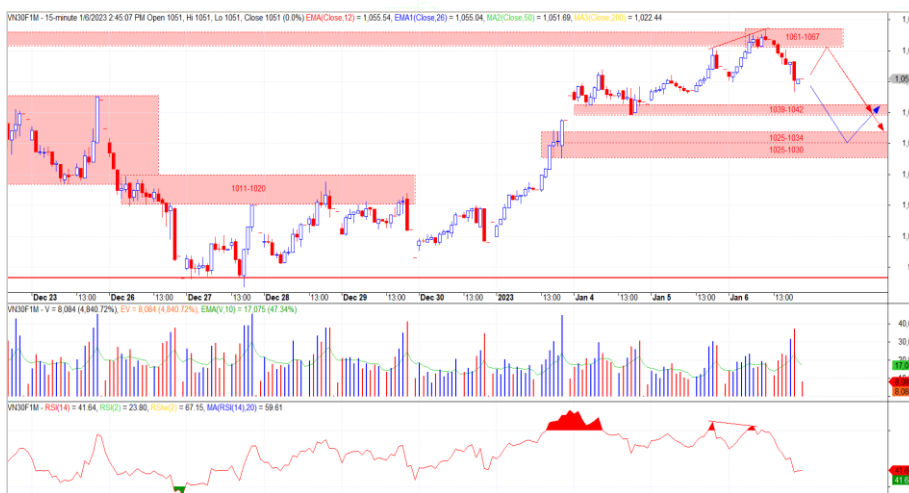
VN30F1M - 15-minute 1/6/2023 2:45:07 PM Open 1051, Hi 1051, Lo 1051, Close 1051 (0.0%) EMA(Close,12) = 1,055.54, EMA1(Close,26) = 1,055.04, MA2(Close,50) = 1,051.69, MA3(Close,200) = 1,022.44

1061-1067

1039-1042

1025-1034

1025-1030

1011-1020

Dec 23 13:00 Dec 26 13:00 Dec 27 13:00 Dec 28 13:00 Dec 29 13:00 Dec 30 2023 13:00 Jan 4 13:00 Jan 5 13:00 Jan 6 13:00

VN30F1M - V = 8,084 (4,840.72%), EV = 8,084 (4,840.72%), EMA(V,10) = 17,075 (47.34%)

40,
30,
20,
17,0
8,08
8,08

VN30F1M - RSI(14) = 41.64, RSI(2) = 23.80, RSI(2) = 67.15, MA(RSI(14),20) = 59.61

41,6
41,6